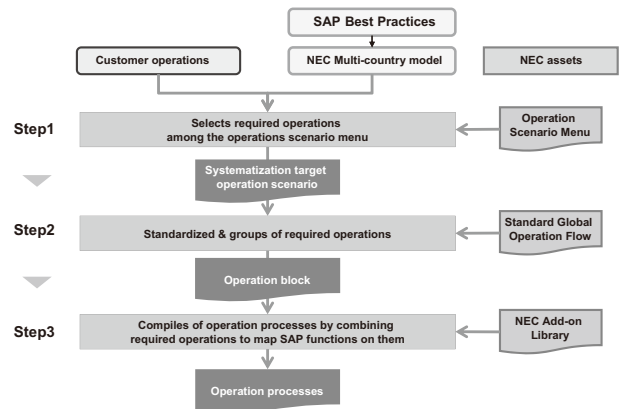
SAP Best Practices

Customer operations

NEC Multi-country model

NEC assets

Step1

Selects required operations among the operations scenario menu

Operation Scenario Menu

Systematization target operation scenario

Step2

Standardized & groups of required operations

Standard Global Operation Flow

Operation block

Step3

Compiles of operation processes by combining required operations to map SAP functions on them

NEC Add-on Library

Operation processes